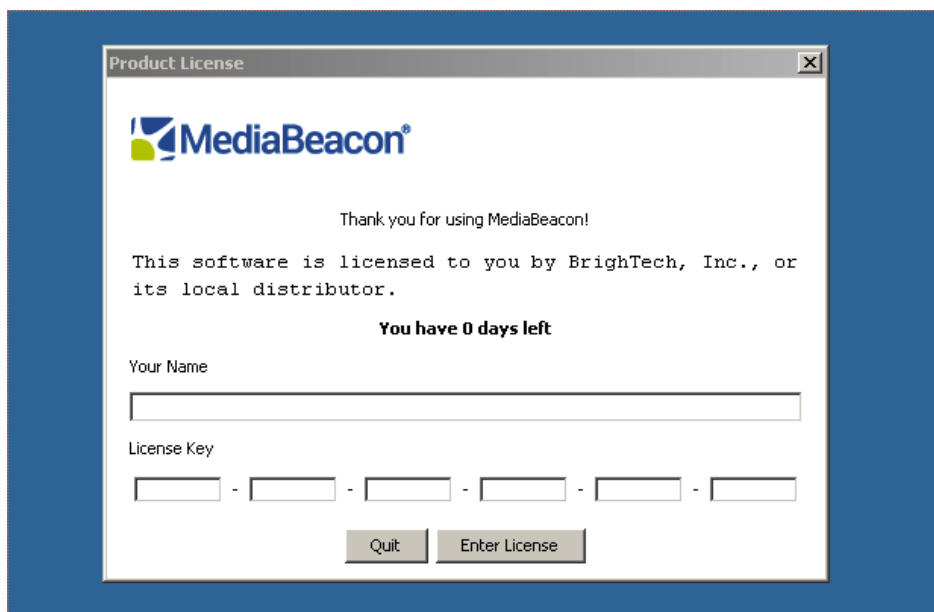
Product License

MediaBeacon®

Thank you for using MediaBeacon!

This software is licensed to you by BrighTech, Inc., or its local distributor.

**You have 0 days left**

Your Name

License Key

- - - - -

Quit Enter License